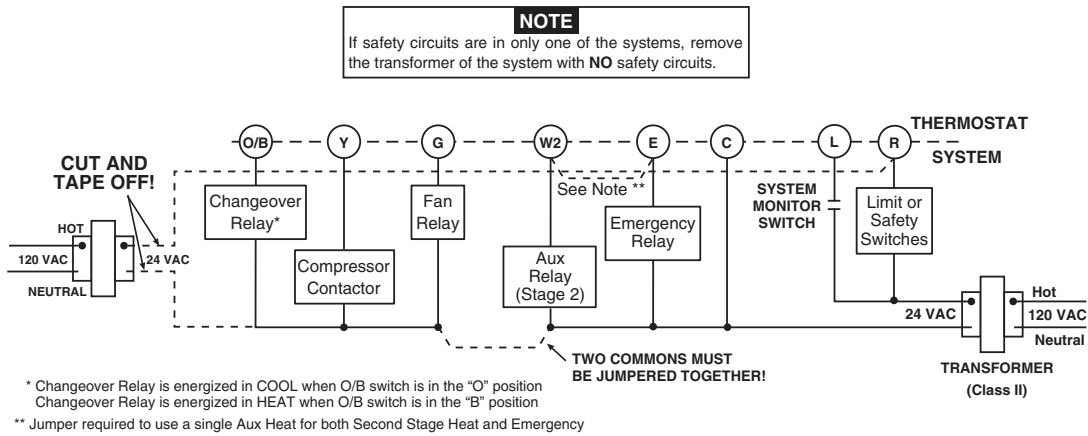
NOTE
If safety circuits are in only one of the systems, remove the transformer of the system with NO safety circuits.

THERMOSTAT

SYSTEM

O/B Y G W2 E C L R

CUT AND TAPE OFF!

HOT

120 VAC

NEUTRAL

24 VAC

Changeover Relay*

Compressor Contactor

Fan Relay

See Note **

Aux Relay (Stage 2)

Emergency Relay

SYSTEM MONITOR SWITCH

Limit or Safety Switches

24 VAC

Hot

120 VAC

Neutral

TRANSFORMER (Class II)

TWO COMMONS MUST BE JUMPERED TOGETHER!

* Changeover Relay is energized in COOL when O/B switch is in the "O" position
Changeover Relay is energized in HEAT when O/B switch is in the "B" position

** Jumper required to use a single Aux Heat for both Second Stage Heat and Emergency